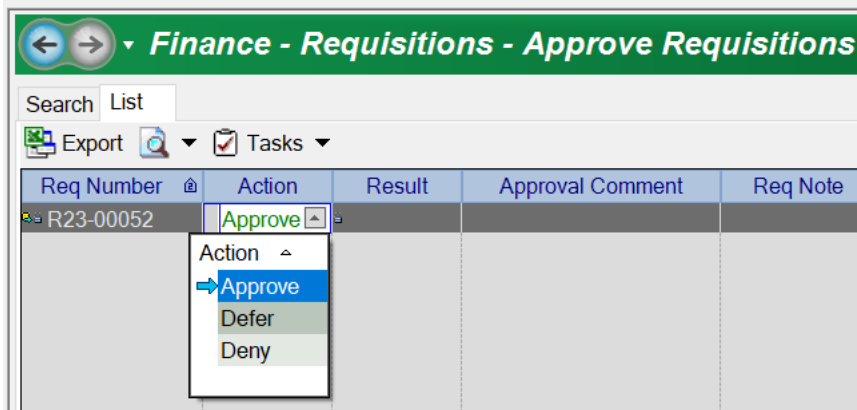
Finance - Requisitions - Approve Requisitions

Search List

Export Tasks

| Req Number | Action | Result | Approval Comment | Req Note |
|---|---|---|---|---|
| R23-00052 | Approve | | | |

Action

Approve
Defer
Deny